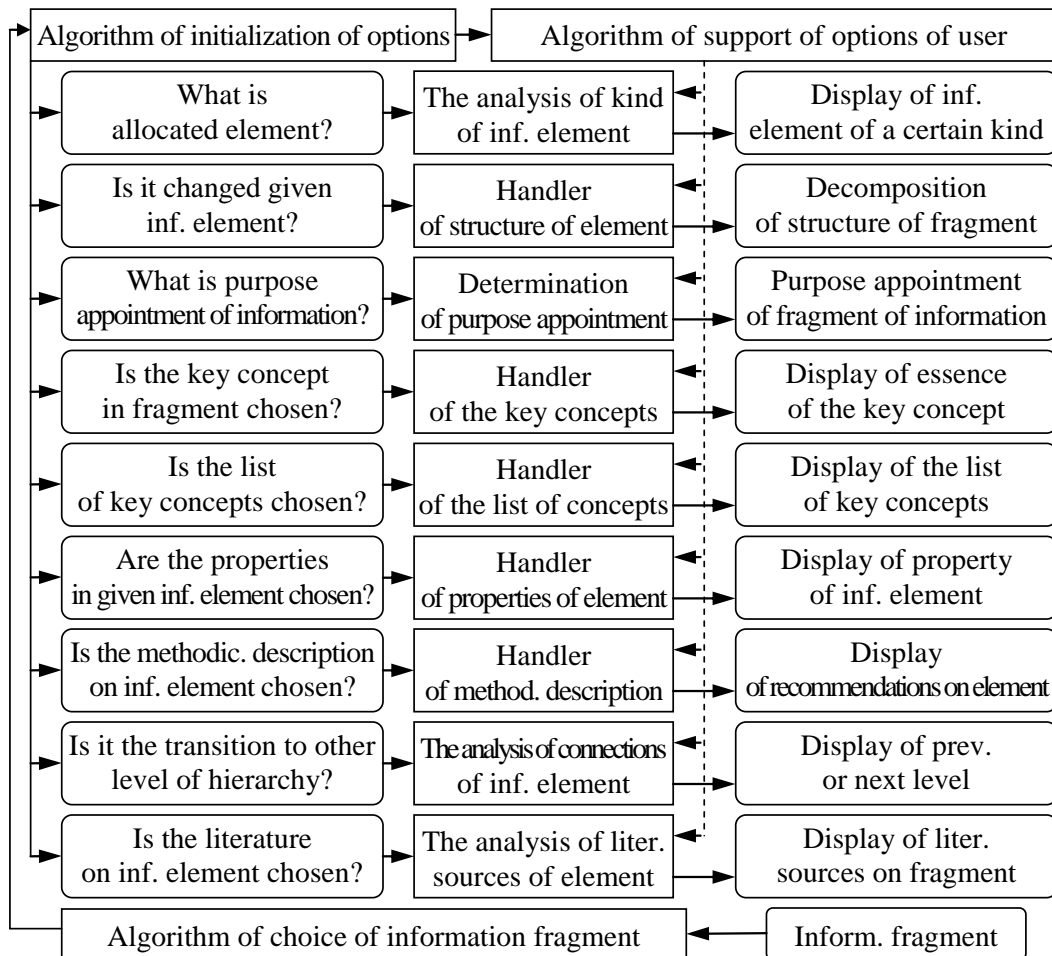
Algorithm of initialization of options

Algorithm of support of options of user

What is allocated element?

The analysis of kind of inf. element

Display of inf. element of a certain kind

Is it changed given inf. element?

Handler of structure of element

Decomposition of structure of fragment

What is purpose appointment of information?

Determination of purpose appointment

Purpose appointment of fragment of information

Is the key concept in fragment chosen?

Handler of the key concepts

Display of essence of the key concept

Is the list of key concepts chosen?

Handler of the list of concepts

Display of the list of key concepts

Are the properties in given inf. element chosen?

Handler of properties of element

Display of property of inf. element

Is the methodic. description on inf. element chosen?

Handler of method. description

Display of recommendations on element

Is it the transition to other level of hierarchy?

The analysis of connections of inf. element

Display of prev. or next level

Is the literature on inf. element chosen?

The analysis of liter. sources of element

Display of liter. sources on fragment

Algorithm of choice of information fragment

Inform. fragment